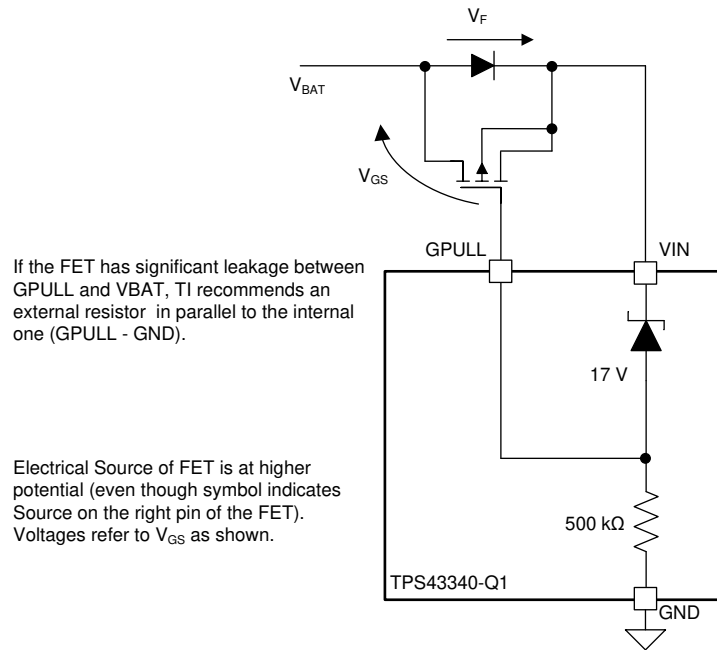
$V_F$

$V_{BAT}$

$V_{GS}$

GPULL

VIN

If the FET has significant leakage between GPULL and VBAT, TI recommends an external resistor in parallel to the internal one (GPULL - GND).

17 V

Electrical Source of FET is at higher potential (even though symbol indicates Source on the right pin of the FET). Voltages refer to $V_{GS}$ as shown.

500 kΩ

TPS43340-Q1

GND